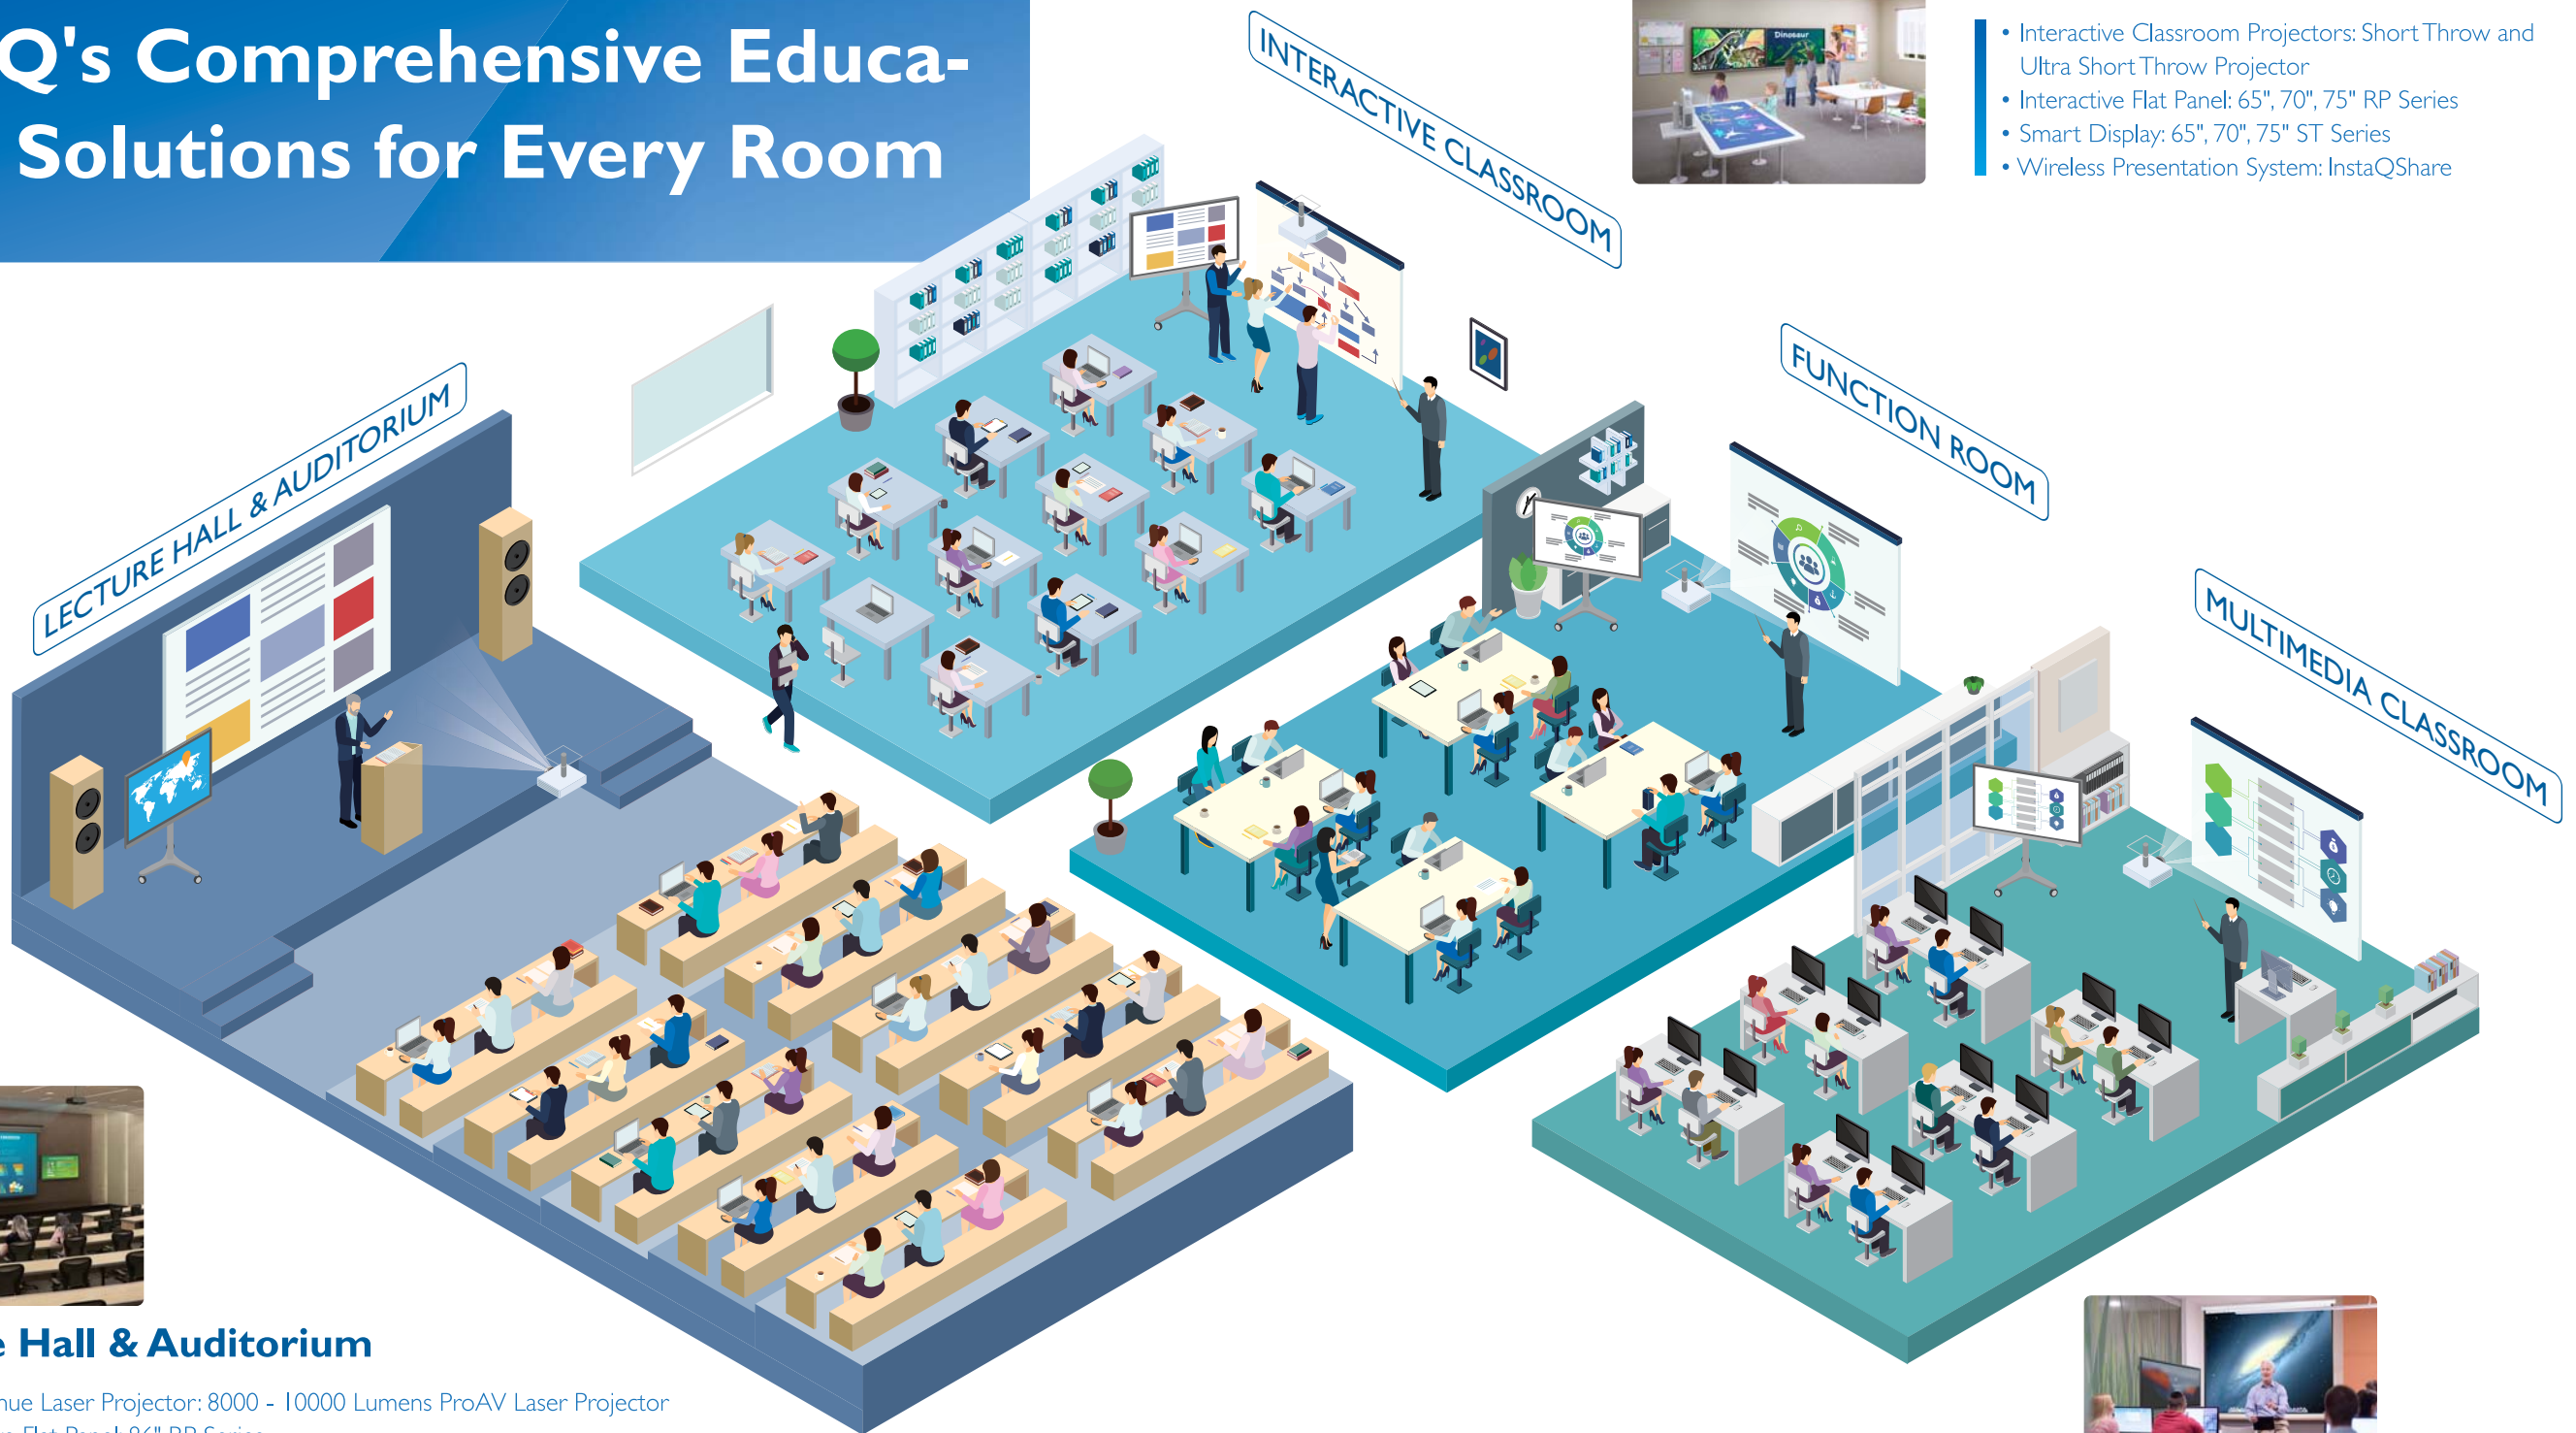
Q's Comprehensive Educa-
Solutions for Every Room

INTERACTIVE CLASSROOM

• Interactive Classroom Projectors: Short Throw and Ultra Short Throw Projector
• Interactive Flat Panel: 65", 70", 75" RP Series
• Smart Display: 65", 70", 75" ST Series
• Wireless Presentation System: InstaQShare

Dinosaur

FUNCTION ROOM

LECTURE HALL & AUDITORIUM

MULTIMEDIA CLASSROOM

e Hall & Auditorium

nue Laser Projector: 8000 - 10000 Lumens ProAV Laser Projector
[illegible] Flat Panel: 86" RP Series